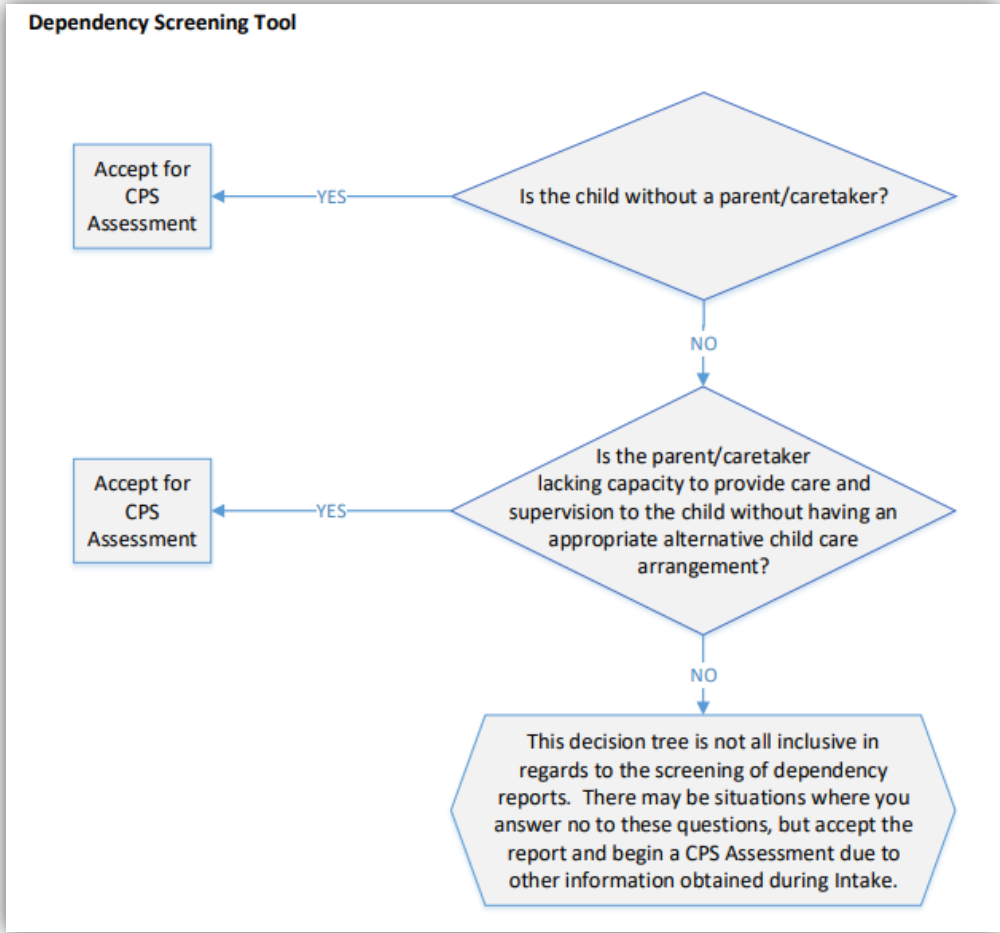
Dependency Screening Tool

Is the child without a parent/caretaker?

YES

Accept for CPS Assessment

NO

Is the parent/caretaker lacking capacity to provide care and supervision to the child without having an appropriate alternative child care arrangement?

YES

Accept for CPS Assessment

NO

This decision tree is not all inclusive in regards to the screening of dependency reports. There may be situations where you answer no to these questions, but accept the report and begin a CPS Assessment due to other information obtained during Intake.